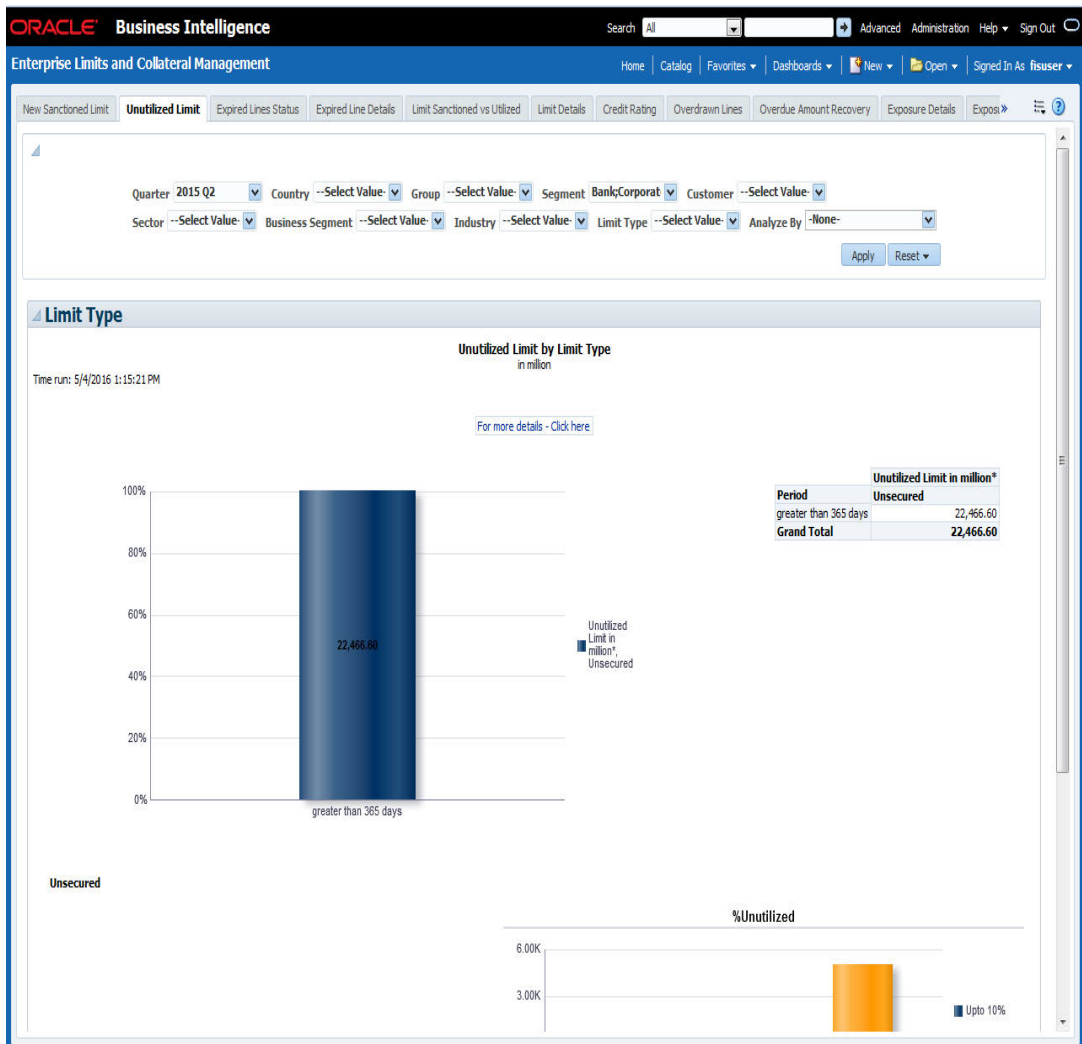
ORACLE Business Intelligence

Search All Advanced Administration Help Sign Out

Enterprise Limits and Collateral Management

Home | Catalog | Favorites | Dashboards | New | Open | Signed In As fisuser

New Sanctioned Limit | Unutilized Limit | Expired Lines Status | Expired Line Details | Limit Sanctioned vs Utilized | Limit Details | Credit Rating | Overdrawn Lines | Overdue Amount Recovery | Exposure Details | Exposi »

Quarter 2015 Q2 Country --Select Value- Group --Select Value- Segment Bank;Corporat Customer --Select Value-

Sector --Select Value- Business Segment --Select Value- Industry --Select Value- Limit Type --Select Value- Analyze By -None-

Apply Reset

Limit Type

Unutilized Limit by Limit Type
in million

Time run: 5/4/2016 1:15:21 PM

For more details - Click here

| | Unutilized Limit in million* |
|---|---|
| Period | Unsecured |
| greater than 365 days | 22,466.60 |
| Grand Total | 22,466.60 |

100%
80%
60%
40%
20%
0%

22,466.60

greater than 365 days

Unutilized Limit in million*, Unsecured

Unsecured

%Unutilized

6.00K
3.00K

Upto 10%